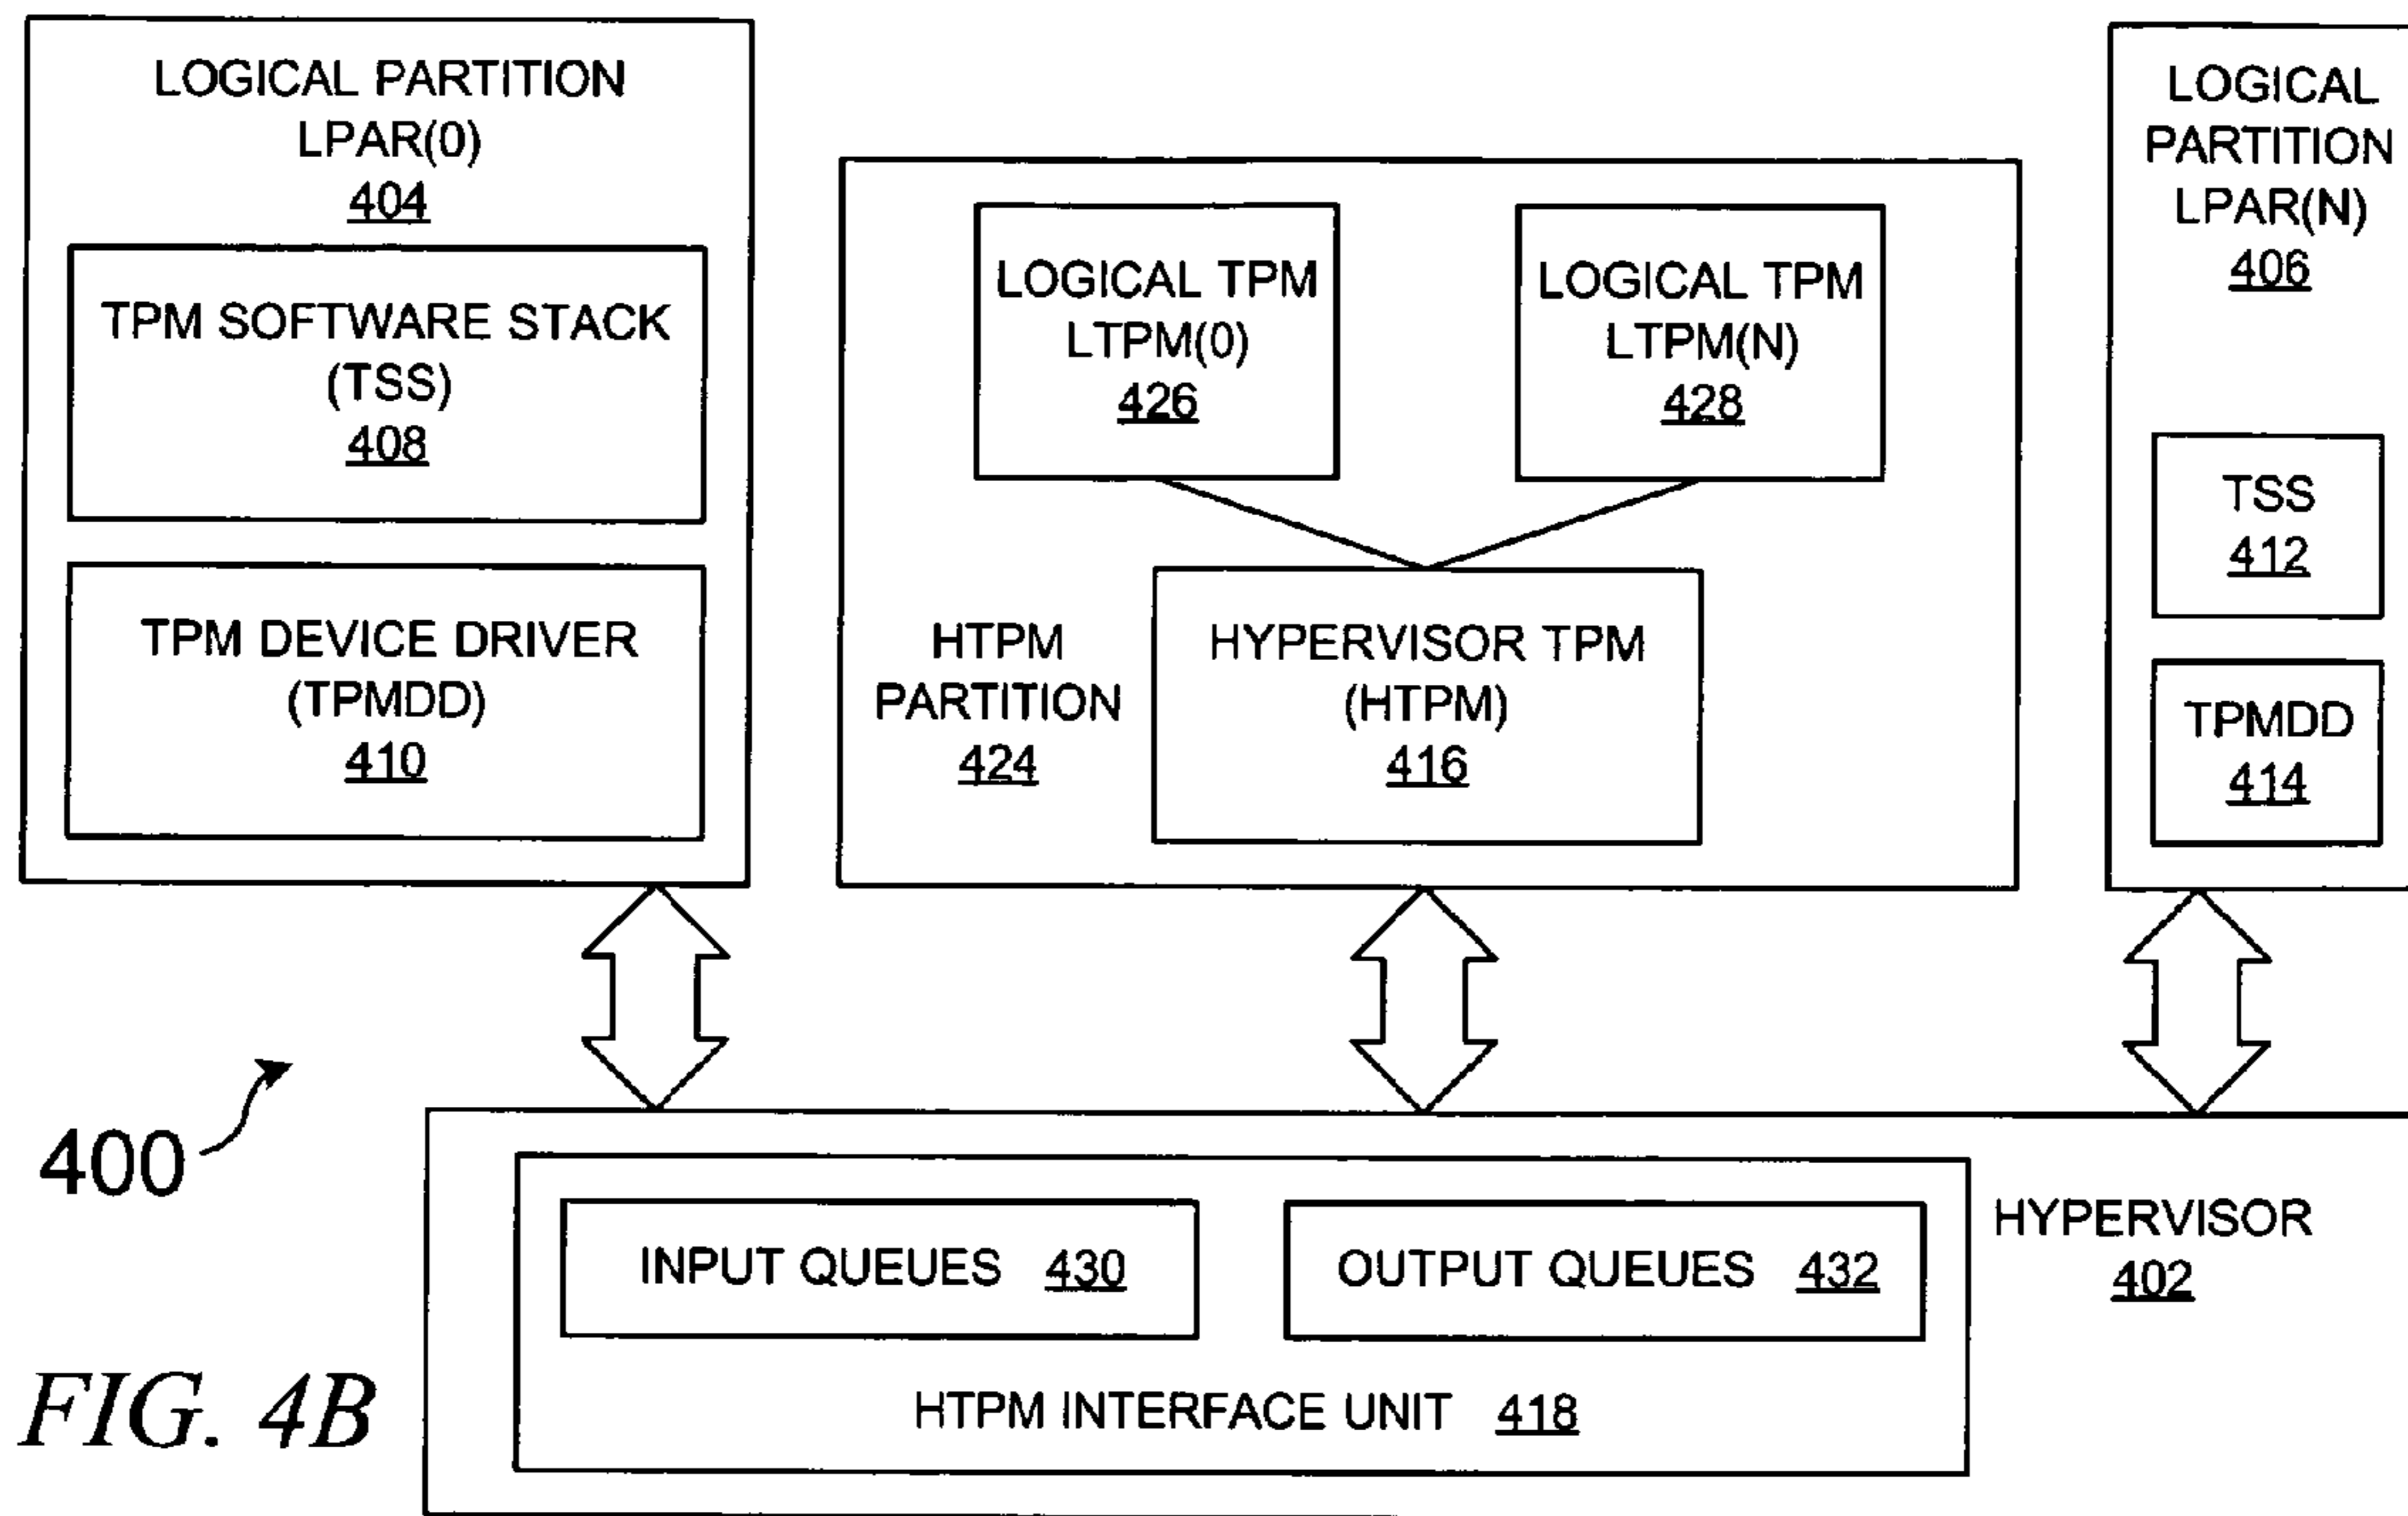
LOGICAL PARTITION
LPAR(0)
404

TPM SOFTWARE STACK
(TSS)
408

TPM DEVICE DRIVER
(TPMDD)
410

LOGICAL TPM
LTPM(0)
426

LOGICAL TPM
LTPM(N)
428

HTPM
PARTITION
424

HYPERVISOR TPM
(HTPM)
416

LOGICAL
PARTITION
LPAR(N)
406

TSS
412

TPMDD
414

400

INPUT QUEUES 430

OUTPUT QUEUES 432

HTPM INTERFACE UNIT 418

HYPERVISOR
402

FIG. 4B